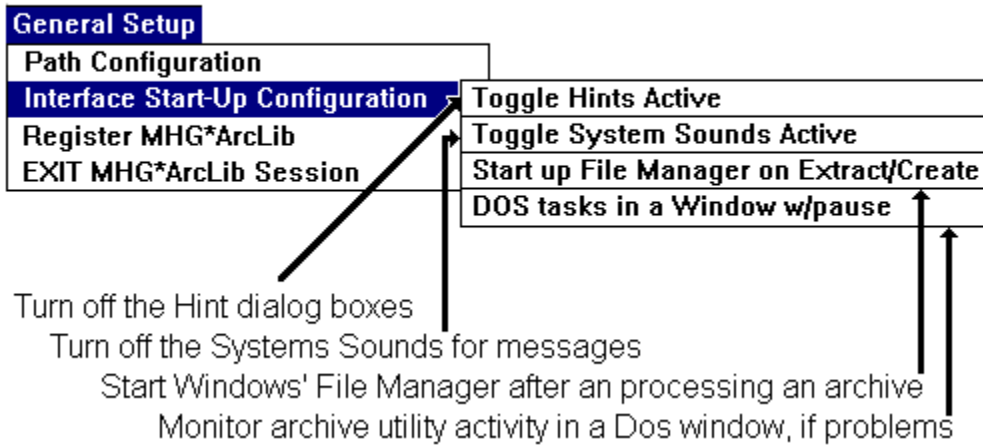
General Setup

Path Configuration

Interface Start-Up Configuration

Register MHG*ArcLib

EXIT MHG*ArcLib Session

Toggle Hints Active

Toggle System Sounds Active

Start up File Manager on Extract/Create

DOS tasks in a Window w/pause

Turn off the Hint dialog boxes

Turn off the Systems Sounds for messages

Start Windows' File Manager after an processing an archive

Monitor archive utility activity in a Dos window, if problems